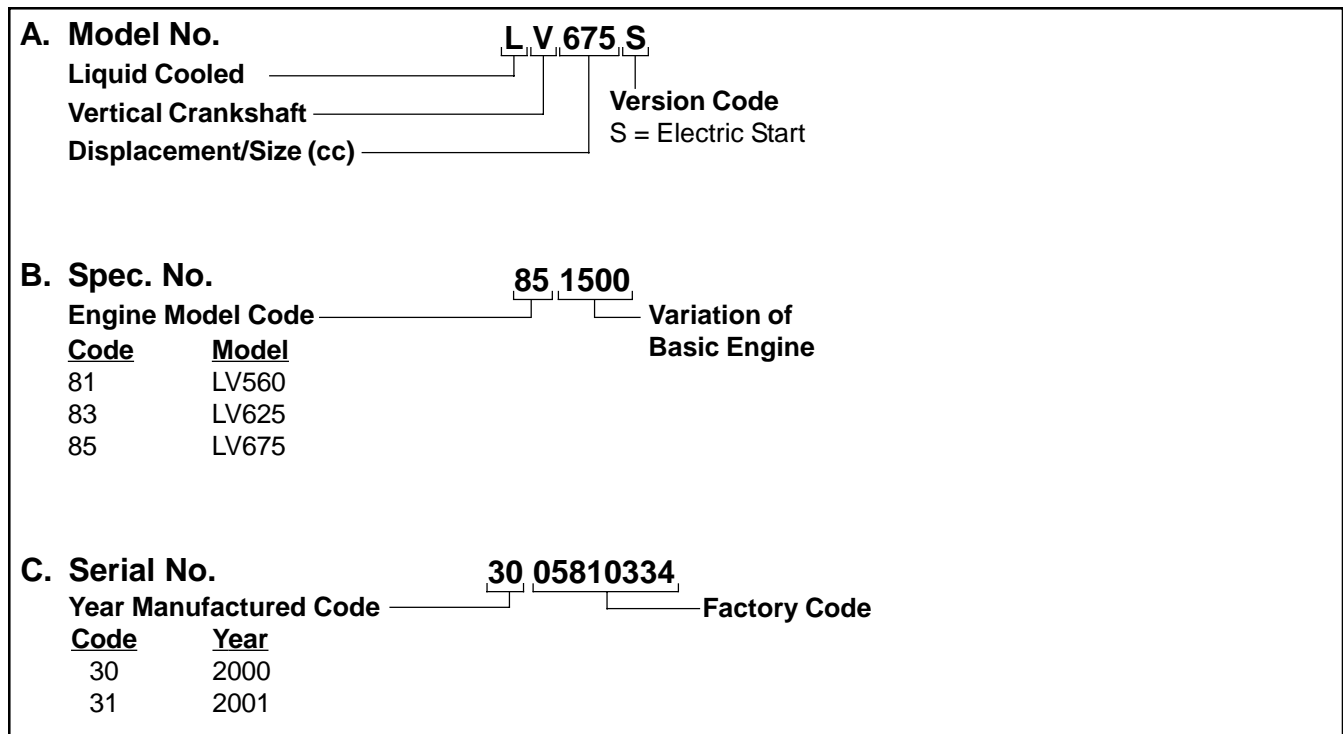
A. Model No.

L V 675 S

Liquid Cooled

Vertical Crankshaft

Displacement/Size (cc)

Version Code
S = Electric Start

B. Spec. No.

85 1500

Engine Model Code

Variation of Basic Engine

| Code | Model |
|---|---|
| 81 | LV560 |
| 83 | LV625 |
| 85 | LV675 |

C. Serial No.

30 05810334

Year Manufactured Code

Factory Code

| Code | Year |
|---|---|
| 30 | 2000 |
| 31 | 2001 |